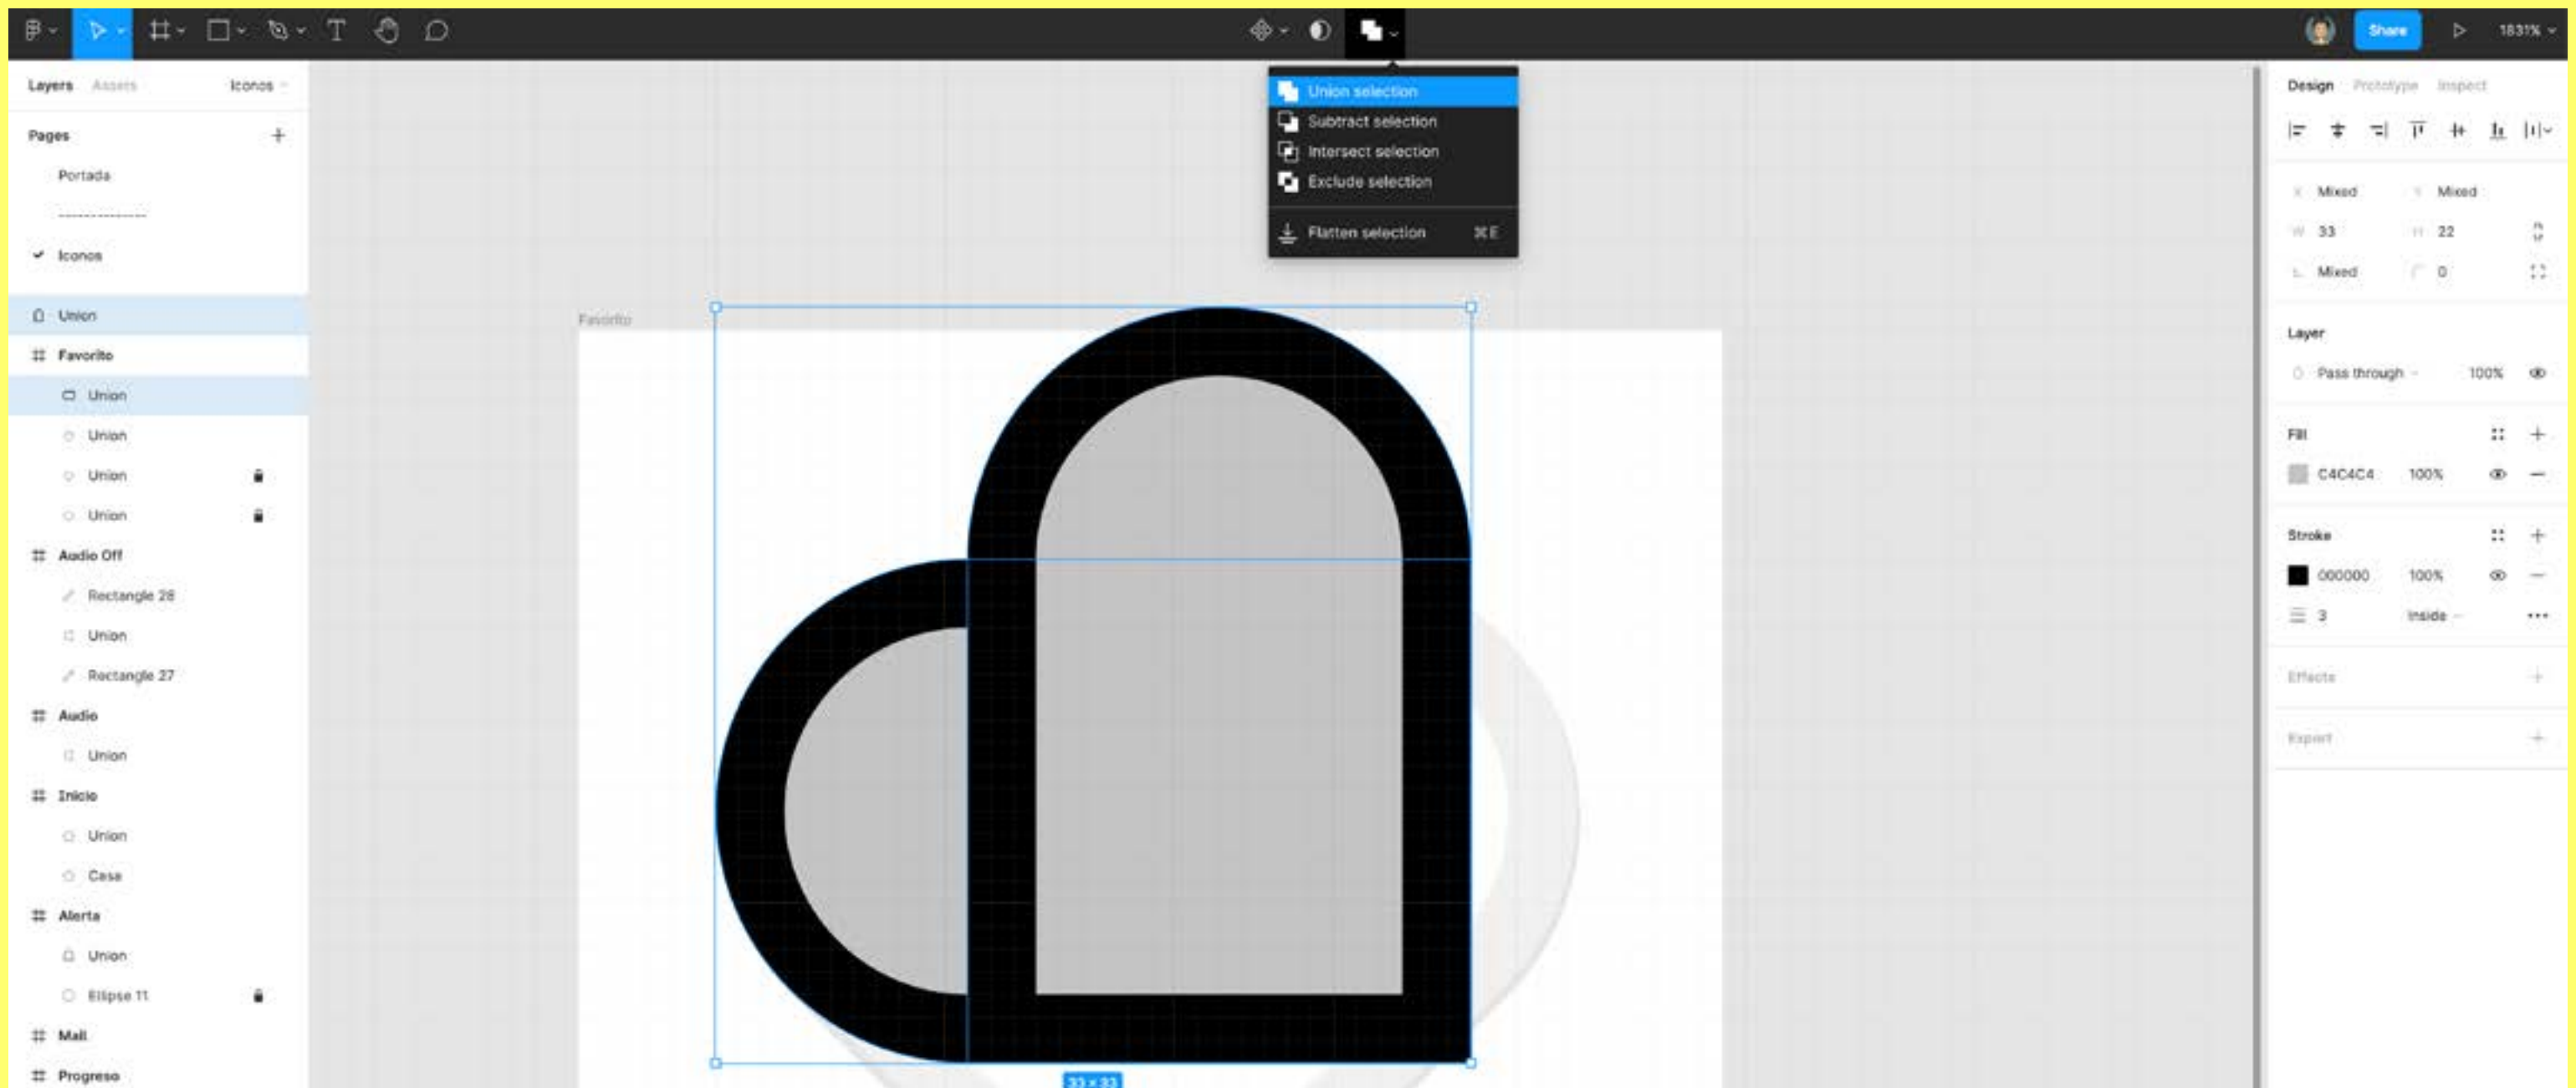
Share
183%

Union selection
Subtract selection
Intersect selection
Exclude selection
Flatten selection ⌘E

Layers Assets Iconos

Pages +
Portada
---------------
✓ Iconos

Union
Favorito
Union
Union
Union
Union
Audio Off
Rectangle 28
Union
Rectangle 27
Audio
Union
Inicio
Union
Casa
Alerta
Union
Ellipse 11
Mail
Progreso

Favorito

33 × 33

Design Prototype Inspect

X Mixed Y Mixed
W 33 H 22
Mixed 0

Layer
Pass through 100%

Fill
C4C4C4 100%

Stroke
000000 100%
3 Inside

Effects

Export